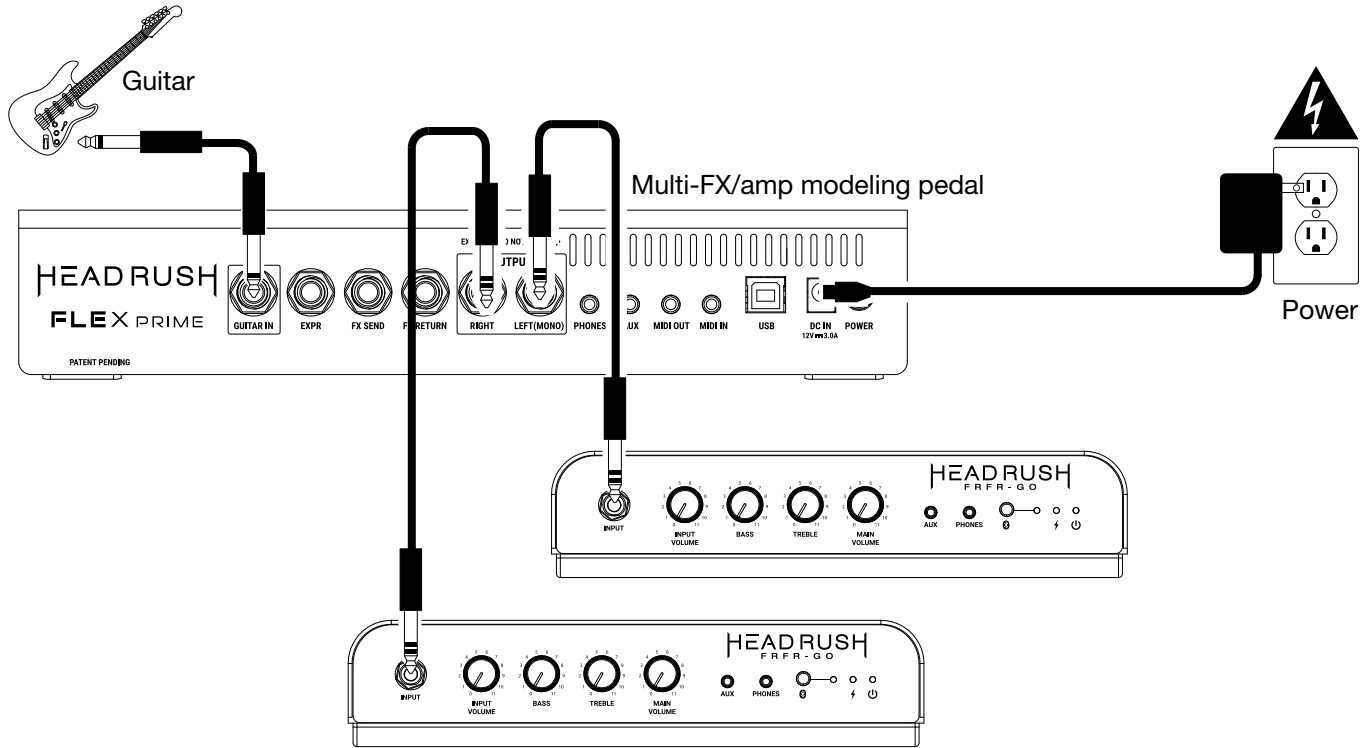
Guitar

Multi-FX/amp modeling pedal

Power

HEADRUSH
FLEX PRIME
PATENT PENDING
GUITAR IN
EXPR
FX SEND
F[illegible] RETURN
EX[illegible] NO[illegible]
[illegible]JTPU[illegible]
RIGHT
LEFT(MONO)
PHONES
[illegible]UX
MIDI OUT
MIDI IN
USB
DC IN
12V 3.0A
POWER

HEADRUSH
FRFR-GO
INPUT
INPUT VOLUME
BASS
TREBLE
MAIN VOLUME
AUX
PHONES

HEADRUSH
FRFR-GO
INPUT
INPUT VOLUME
BASS
TREBLE
MAIN VOLUME
AUX
PHONES